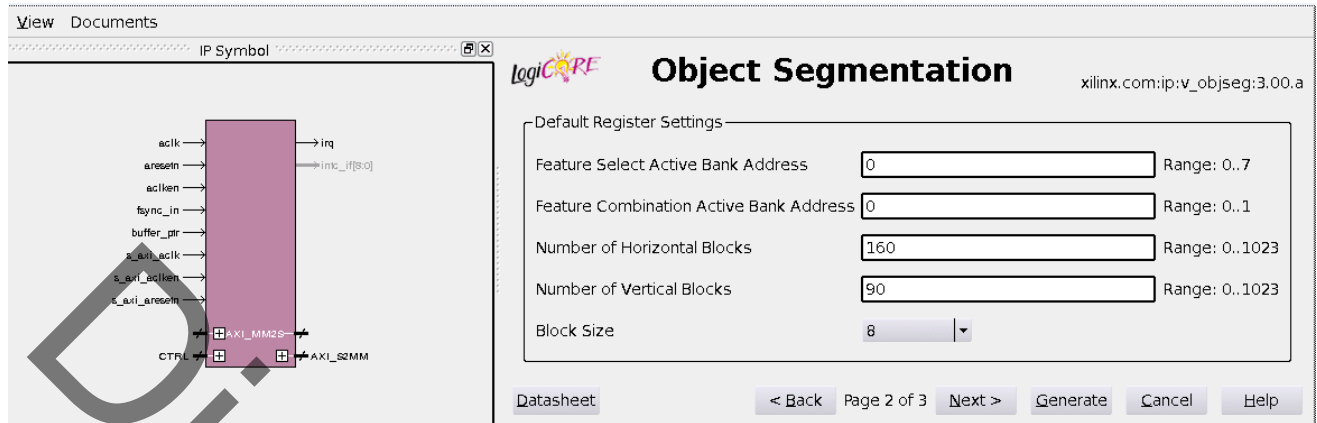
View Documents

IP Symbol

aclk
aresetn
aclken
fsync_in
buffer_ptr
s_axi_aclk
s_axi_aclken
s_axi_aresetn
CTRL
irq
intc_if[8:0]
AXI_MM2S
AXI_S2MM

LogiCORE

Object Segmentation

xilinx.com:ip:v_objseg:3.00.a

Default Register Settings

| | | |
|---|---|---|
| Feature Select Active Bank Address | 0 | Range: 0..7 |
| Feature Combination Active Bank Address | 0 | Range: 0..1 |
| Number of Horizontal Blocks | 160 | Range: 0..1023 |
| Number of Vertical Blocks | 90 | Range: 0..1023 |
| Block Size | 8 | |

Datasheet < Back Page 2 of 3 Next > Generate Cancel Help